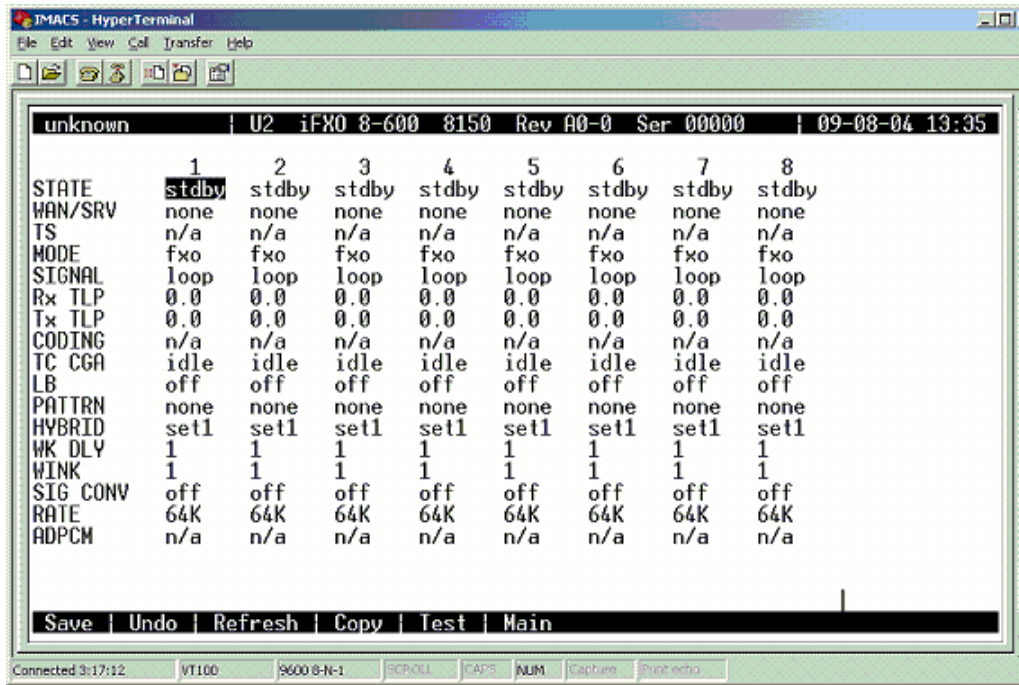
IMACS - HyperTerminal

File Edit View Call Transfer Help

unknown | U2 iFXO 8-600 8150 Rev A0-0 Ser 00000 | 09-08-04 13:35

| | 1 | 2 | 3 | 4 | 5 | 6 | 7 | 8 |
|---|---|---|---|---|---|---|---|---|
| STATE | stdby | stdby | stdby | stdby | stdby | stdby | stdby | stdby |
| WAN/SRV | none | none | none | none | none | none | none | none |
| TS | n/a | n/a | n/a | n/a | n/a | n/a | n/a | n/a |
| MODE | fxo | fxo | fxo | fxo | fxo | fxo | fxo | fxo |
| SIGNAL | loop | loop | loop | loop | loop | loop | loop | loop |
| Rx TLP | 0.0 | 0.0 | 0.0 | 0.0 | 0.0 | 0.0 | 0.0 | 0.0 |
| Tx TLP | 0.0 | 0.0 | 0.0 | 0.0 | 0.0 | 0.0 | 0.0 | 0.0 |
| CODING | n/a | n/a | n/a | n/a | n/a | n/a | n/a | n/a |
| TC CGA | idle | idle | idle | idle | idle | idle | idle | idle |
| LB | off | off | off | off | off | off | off | off |
| PATTRN | none | none | none | none | none | none | none | none |
| HYBRID | set1 | set1 | set1 | set1 | set1 | set1 | set1 | set1 |
| WK DLY | 1 | 1 | 1 | 1 | 1 | 1 | 1 | 1 |
| WINK | 1 | 1 | 1 | 1 | 1 | 1 | 1 | 1 |
| SIG CONV | off | off | off | off | off | off | off | off |
| RATE | 64K | 64K | 64K | 64K | 64K | 64K | 64K | 64K |
| ADPCM | n/a | n/a | n/a | n/a | n/a | n/a | n/a | n/a |

Save | Undo | Refresh | Copy | Test | Main

Connected 3:17:12 VT100 9600 8-N-1 SCROLL CAPS NUM Capture Print echo